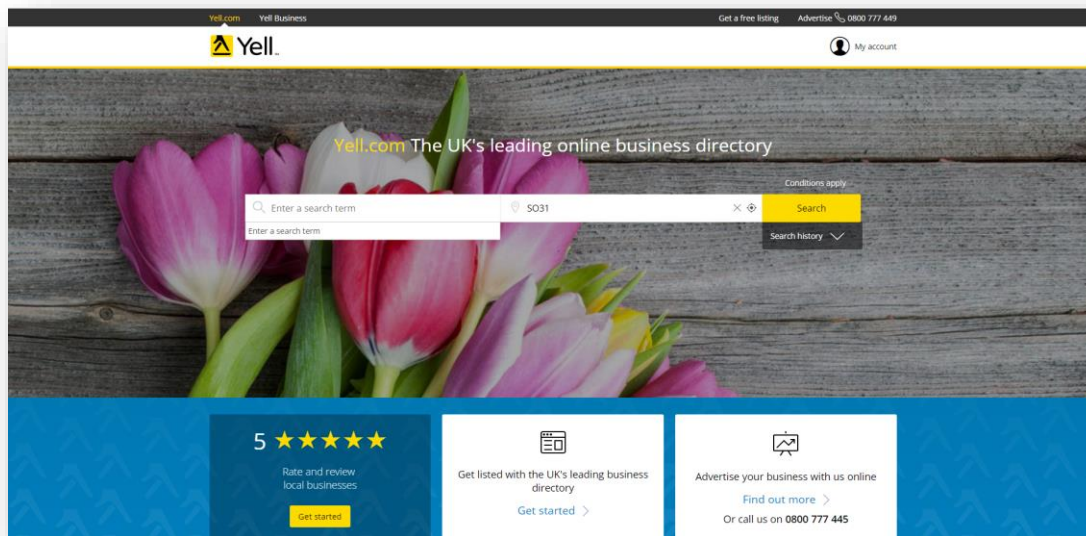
Yell.com Yell Business

Get a free listing Advertise 0800 777 449

Yell.

My account

Yell.com The UK's leading online business directory

Conditions apply

Enter a search term

SO31

Search

Enter a search term

Search history

5 ★★★★★

Rate and review local businesses

Get started

Get listed with the UK's leading business directory

Get started

Advertise your business with us online

Find out more

Or call us on 0800 777 445